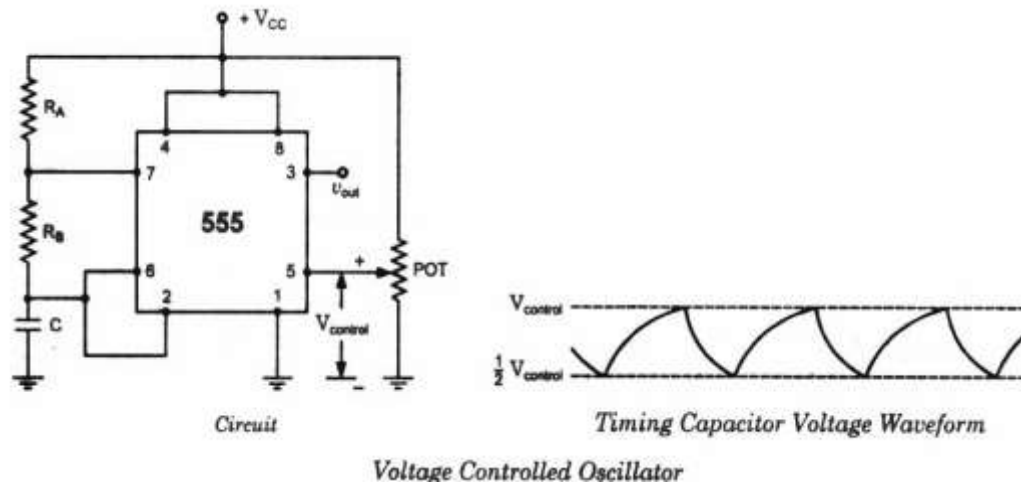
$+V_{CC}$

$R_A$

$R_B$

C

4

8

7

3

$v_{out}$

555

6

5

2

1

+

POT

$V_{control}$

–

$V_{control}$

$\frac{1}{2}$ $V_{control}$

Circuit

Timing Capacitor Voltage Waveform

Voltage Controlled Oscillator